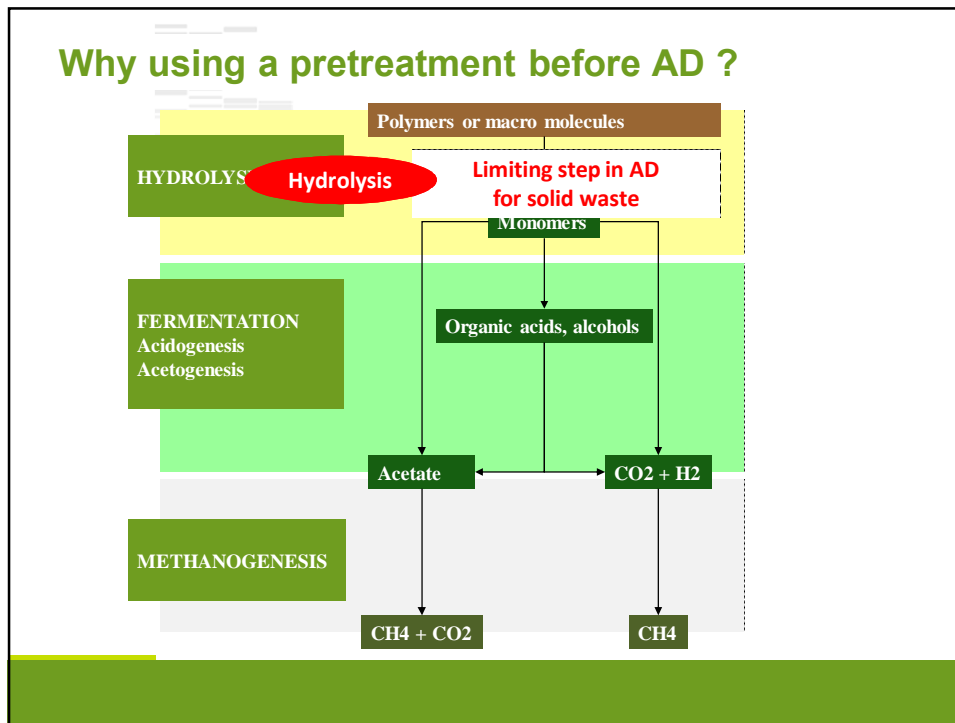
Why using a pretreatment before AD ?

Polymers or macro molecules

HYDROLYS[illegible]

Hydrolysis

Limiting step in AD for solid waste

Monomers

FERMENTATION
Acidogenesis
Acetogenesis

Organic acids, alcohols

Acetate

CO2 + H2

METHANOGENESIS

CH4 + CO2

CH4